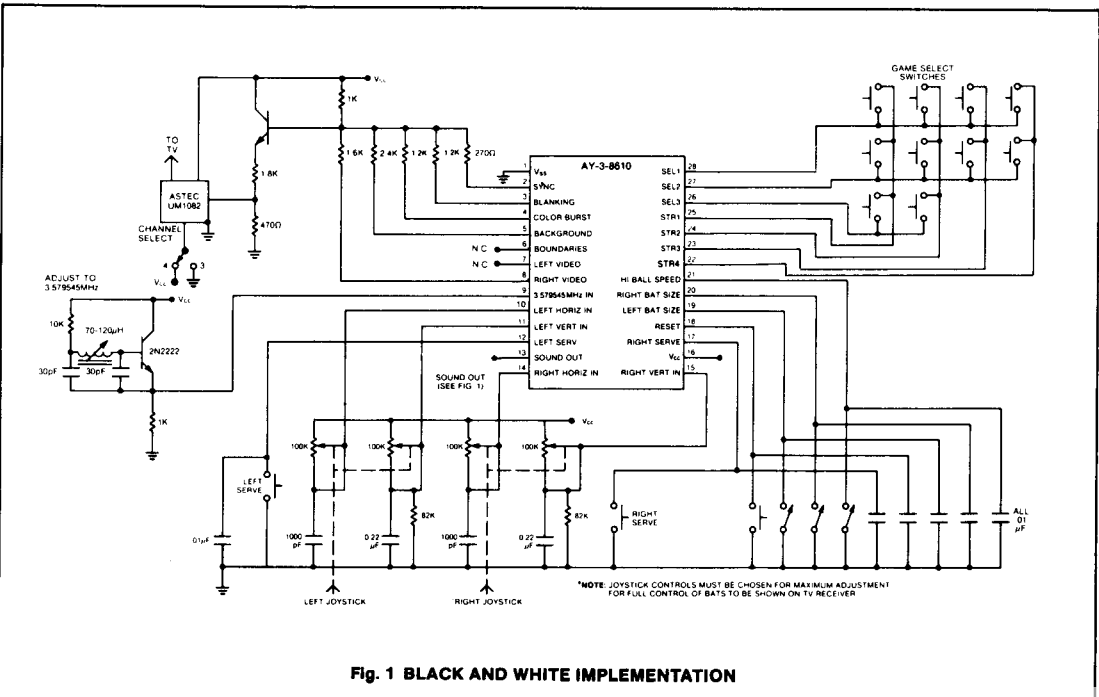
GAME SELECT SWITCHES

$V_{cc}$

1K

TO TV

ASTEC UM1082

CHANNEL SELECT

4 3

$V_{cc}$

1.8K

470Ω

1.6K 2.4K 1.2K 1.2K 270Ω

AY-3-8610

| | | | |
|---|---|---|---|
| 1 | $V_{SS}$ | SEL1 | 28 |
| 2 | SYNC | SEL2 | 27 |
| 3 | BLANKING | SEL3 | 26 |
| 4 | COLOR BURST | STR1 | 25 |
| 5 | BACKGROUND | STR2 | 24 |
| 6 | BOUNDARIES | STR3 | 23 |
| 7 | LEFT VIDEO | STR4 | 22 |
| 8 | RIGHT VIDEO | HI BALL SPEED | 21 |
| 9 | 3.579545MHz IN | RIGHT BAT SIZE | 20 |
| 10 | LEFT HORIZ IN | LEFT BAT SIZE | 19 |
| 11 | LEFT VERT IN | RESET | 18 |
| 12 | LEFT SERV | RIGHT SERVE | 17 |
| 13 | SOUND OUT | $V_{cc}$ | 16 |
| 14 | RIGHT HORIZ IN | RIGHT VERT IN | 15 |

N.C.
N.C.

ADJUST TO 3.579545MHz

$V_{cc}$

10K

70-120μH

2N2222

30pF 30pF

1K

SOUND OUT (SEE FIG. 1)

$V_{cc}$

100K 100K 100K 100K

LEFT SERVE

82K 82K

1000 pF 0.22 μF 1000 pF 0.22 μF

.01μF

RIGHT SERVE

ALL .01 μF

LEFT JOYSTICK RIGHT JOYSTICK

*NOTE: JOYSTICK CONTROLS MUST BE CHOSEN FOR MAXIMUM ADJUSTMENT FOR FULL CONTROL OF BATS TO BE SHOWN ON TV RECEIVER

Fig. 1 BLACK AND WHITE IMPLEMENTATION